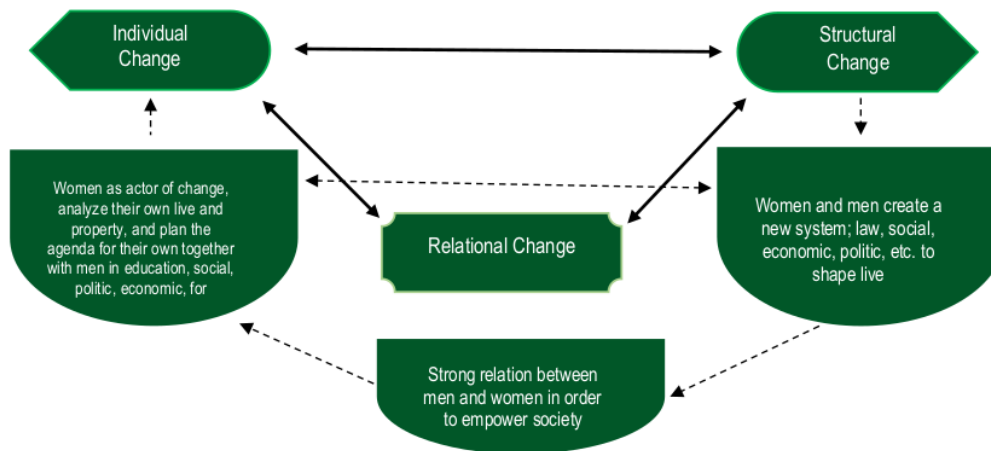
Individual Change

Structural Change

Women as actor of change, analyze their own live and property, and plan the agenda for their own together with men in education, social, politic, economic, for

Relational Change

Women and men create a new system; law, social, economic, politic, etc. to shape live

Strong relation between men and women in order to empower society